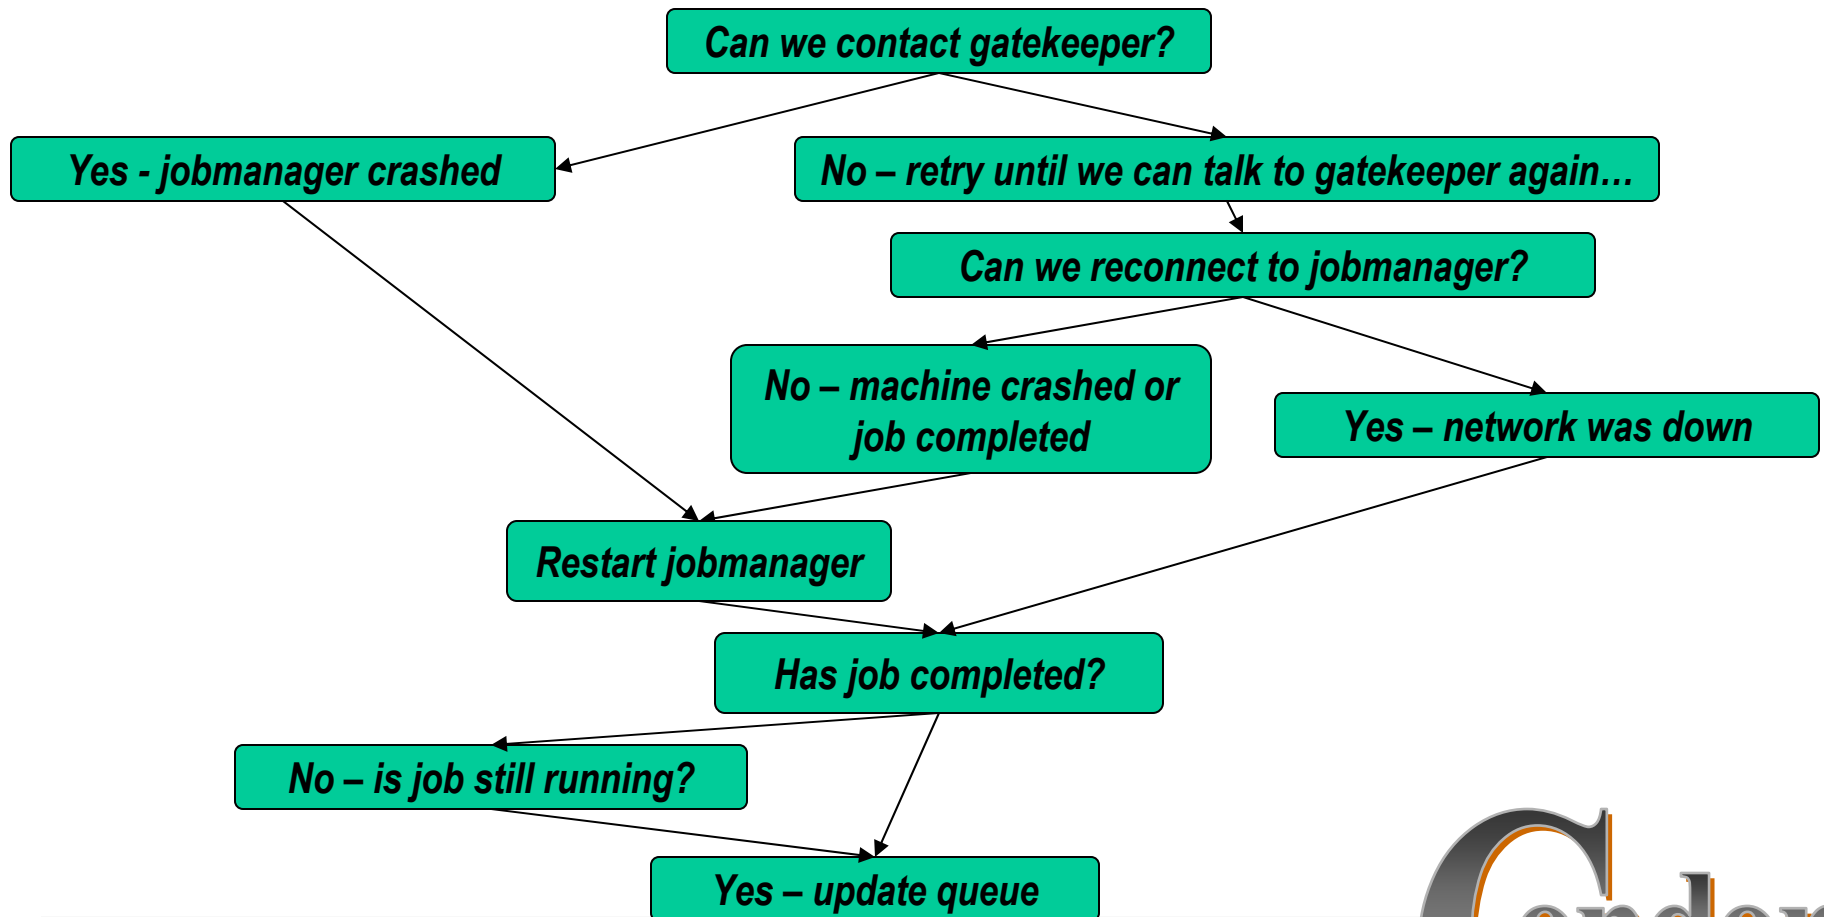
Can we contact gatekeeper?

Yes - jobmanager crashed

No – retry until we can talk to gatekeeper again…

Can we reconnect to jobmanager?

No – machine crashed or job completed

Yes – network was down

Restart jobmanager

Has job completed?

No – is job still running?

Yes – update queue

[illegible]